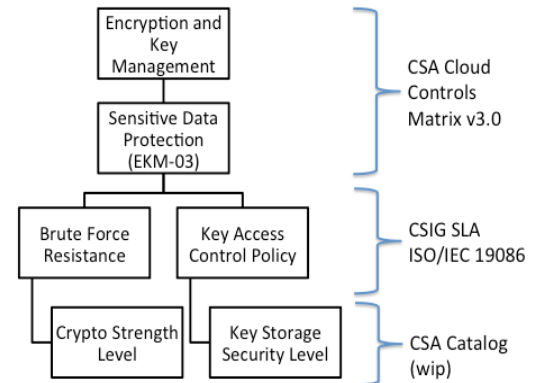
Encryption and Key Management

Sensitive Data Protection (EKM-03)

CSA Cloud Controls Matrix v3.0

Brute Force Resistance

Key Access Control Policy

CSIG SLA ISO/IEC 19086

Crypto Strength Level

Key Storage Security Level

CSA Catalog (wip)